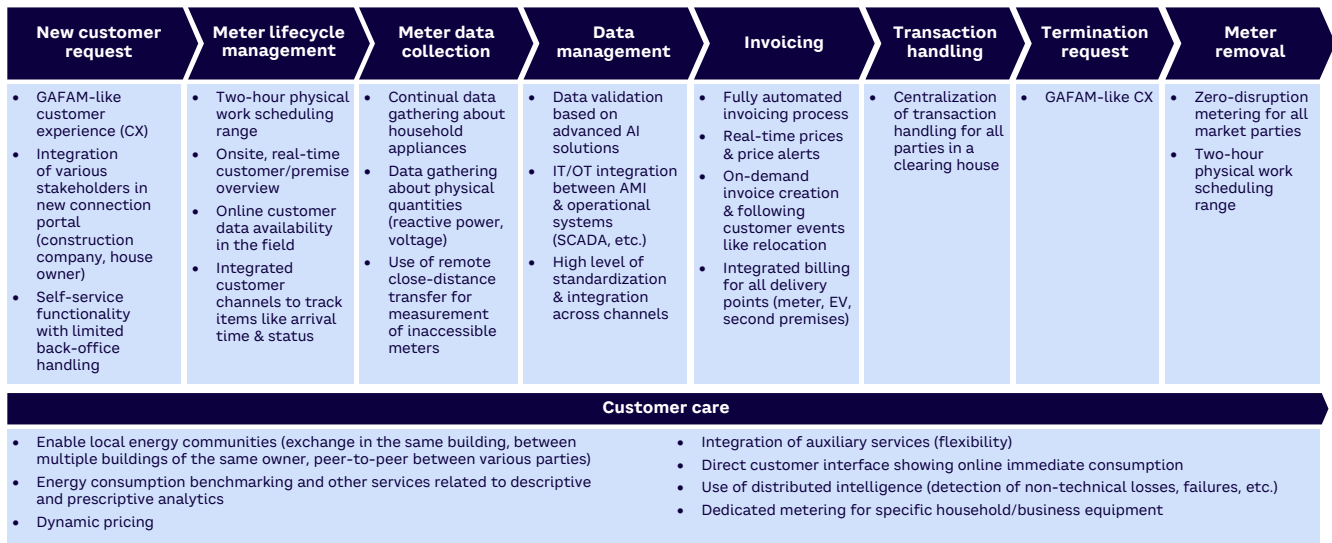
New customer request

- GAFAM-like customer experience (CX)
- Integration of various stakeholders in new connection portal (construction company, house owner)
- Self-service functionality with limited back-office handling

Meter lifecycle management

- Two-hour physical work scheduling range
- Onsite, real-time customer/premise overview
- Online customer data availability in the field
- Integrated customer channels to track items like arrival time & status

Meter data collection

- Continual data gathering about household appliances
- Data gathering about physical quantities (reactive power, voltage)
- Use of remote close-distance transfer for measurement of inaccessible meters

Data management

- Data validation based on advanced AI solutions
- IT/OT integration between AMI & operational systems (SCADA, etc.)
- High level of standardization & integration across channels

Invoicing

- Fully automated invoicing process
- Real-time prices & price alerts
- On-demand invoice creation & following customer events like relocation
- Integrated billing for all delivery points (meter, EV, second premises)

Transaction handling

- Centralization of transaction handling for all parties in a clearing house

Termination request

- GAFAM-like CX

Meter removal

- Zero-disruption metering for all market parties
- Two-hour physical work scheduling range

Customer care

- Enable local energy communities (exchange in the same building, between multiple buildings of the same owner, peer-to-peer between various parties)
- Energy consumption benchmarking and other services related to descriptive and prescriptive analytics
- Dynamic pricing

- Integration of auxiliary services (flexibility)
- Direct customer interface showing online immediate consumption
- Use of distributed intelligence (detection of non-technical losses, failures, etc.)
- Dedicated metering for specific household/business equipment